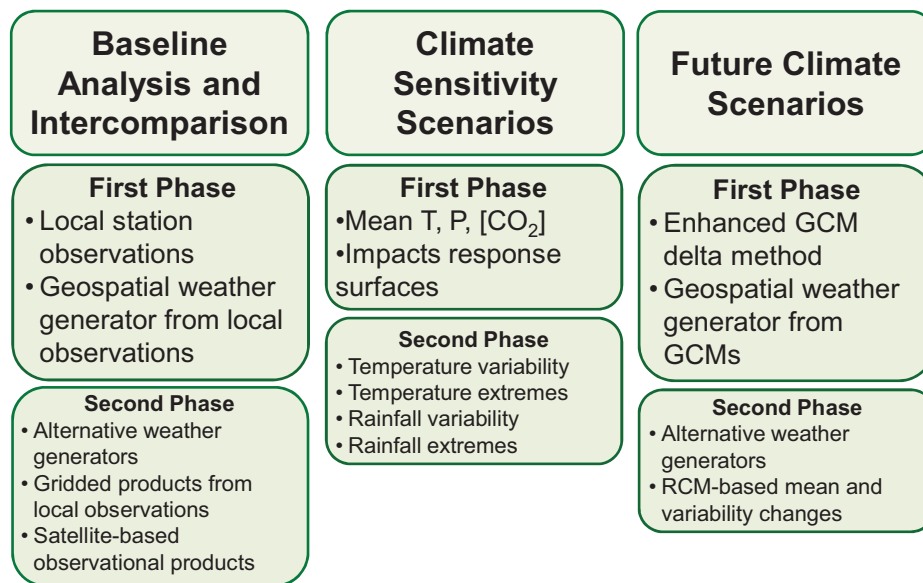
Baseline Analysis and Intercomparison

First Phase
• Local station observations
• Geospatial weather generator from local observations

Second Phase
• Alternative weather generators
• Gridded products from local observations
• Satellite-based observational products

Climate Sensitivity Scenarios

First Phase
•Mean T, P, [$CO_2$]
•Impacts response surfaces

Second Phase
• Temperature variability
• Temperature extremes
• Rainfall variability
• Rainfall extremes

Future Climate Scenarios

First Phase
• Enhanced GCM delta method
• Geospatial weather generator from GCMs

Second Phase
• Alternative weather generators
• RCM-based mean and variability changes